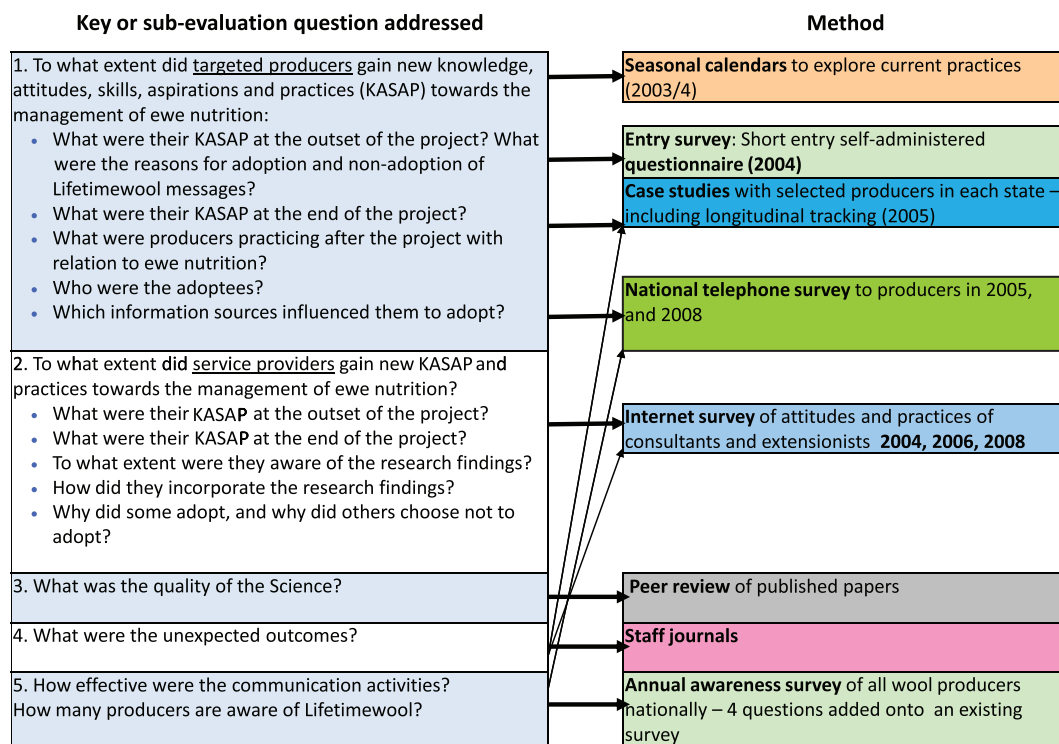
Key or sub-evaluation question addressed

1. To what extent did targeted producers gain new knowledge, attitudes, skills, aspirations and practices (KASAP) towards the management of ewe nutrition:
- What were their KASAP at the outset of the project? What were the reasons for adoption and non-adoption of Lifetimewool messages?
- What were their KASAP at the end of the project?
- What were producers practicing after the project with relation to ewe nutrition?
- Who were the adoptees?
- Which information sources influenced them to adopt?

2. To what extent did service providers gain new KASAP and practices towards the management of ewe nutrition?
- What were their KASAP at the outset of the project?
- What were their KASAP at the end of the project?
- To what extent were they aware of the research findings?
- How did they incorporate the research findings?
- Why did some adopt, and why did others choose not to adopt?

3. What was the quality of the Science?

4. What were the unexpected outcomes?

5. How effective were the communication activities? How many producers are aware of Lifetimewool?

Method

Seasonal calendars to explore current practices (2003/4)

Entry survey: Short entry self-administered questionnaire (2004)

Case studies with selected producers in each state – including longitudinal tracking (2005)

National telephone survey to producers in 2005, and 2008

Internet survey of attitudes and practices of consultants and extensionists 2004, 2006, 2008

Peer review of published papers

Staff journals

Annual awareness survey of all wool producers nationally – 4 questions added onto an existing survey